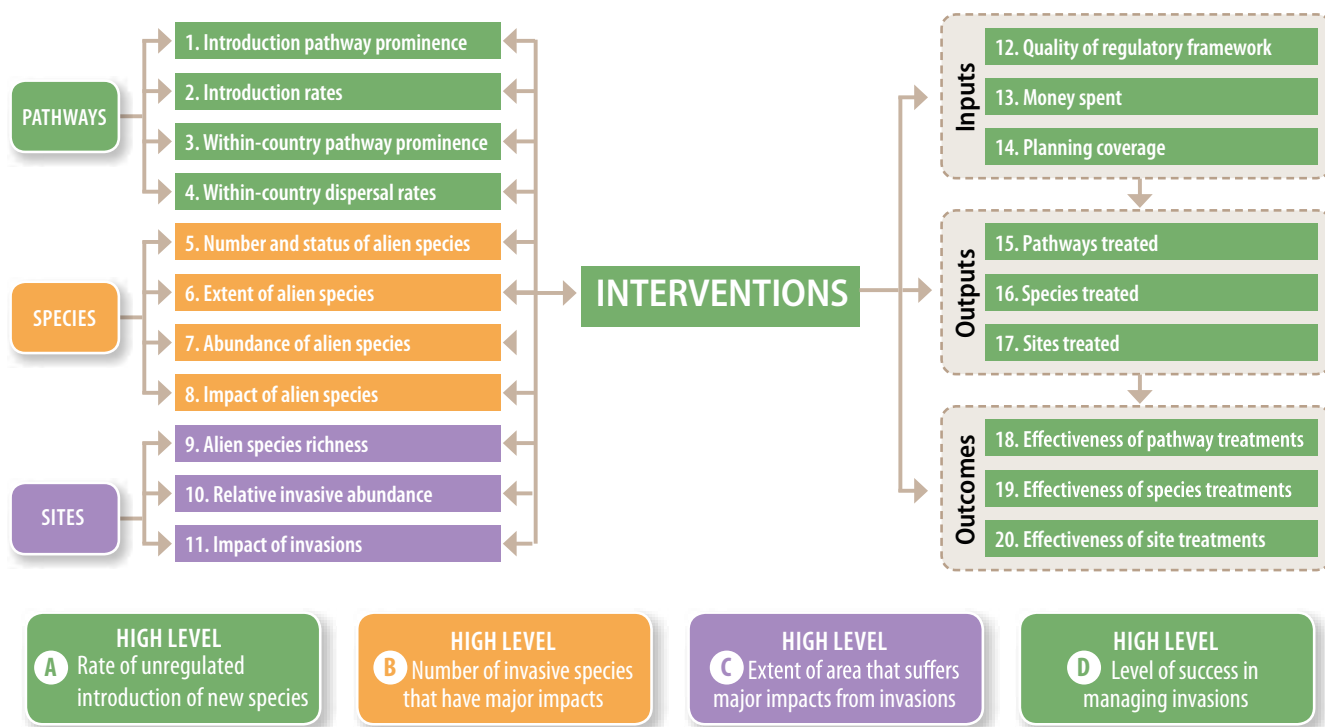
PATHWAYS

1. Introduction pathway prominence

2. Introduction rates

3. Within-country pathway prominence

4. Within-country dispersal rates

SPECIES

5. Number and status of alien species

6. Extent of alien species

7. Abundance of alien species

8. Impact of alien species

SITES

9. Alien species richness

10. Relative invasive abundance

11. Impact of invasions

INTERVENTIONS

Inputs

12. Quality of regulatory framework

13. Money spent

14. Planning coverage

Outputs

15. Pathways treated

16. Species treated

17. Sites treated

Outcomes

18. Effectiveness of pathway treatments

19. Effectiveness of species treatments

20. Effectiveness of site treatments

HIGH LEVEL
A Rate of unregulated introduction of new species

HIGH LEVEL
B Number of invasive species that have major impacts

HIGH LEVEL
C Extent of area that suffers major impacts from invasions

HIGH LEVEL
D Level of success in managing invasions